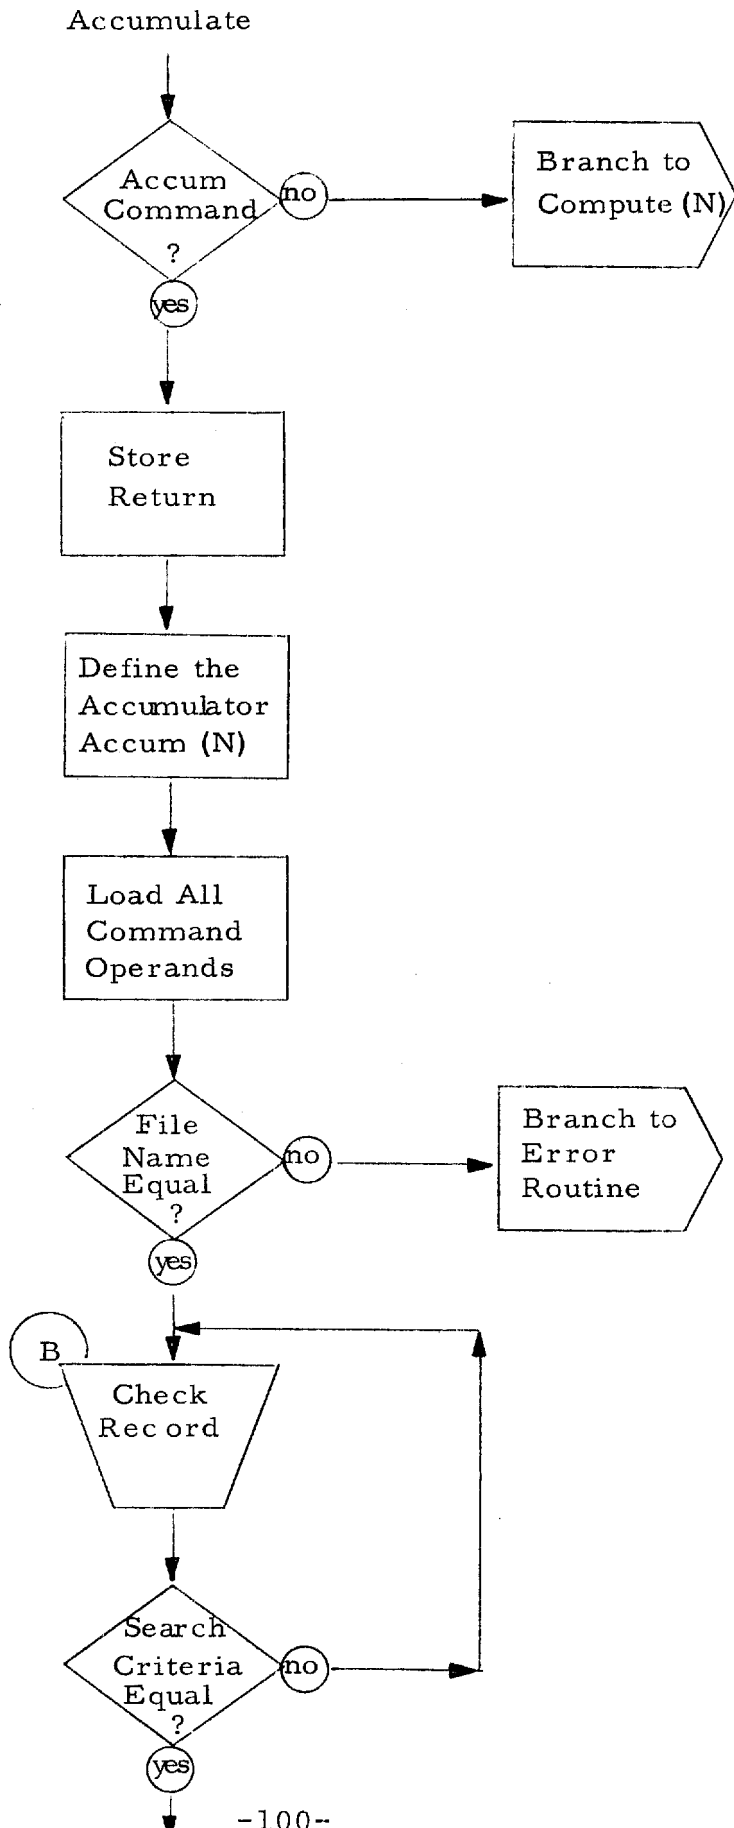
Accumulate

Accum Command ?

no

Branch to Compute (N)

yes

Store Return

Define the Accumulator Accum (N)

Load All Command Operands

File Name Equal ?

no

Branch to Error Routine

yes

B

Check Record

Search Criteria Equal ?

no

yes

-100-